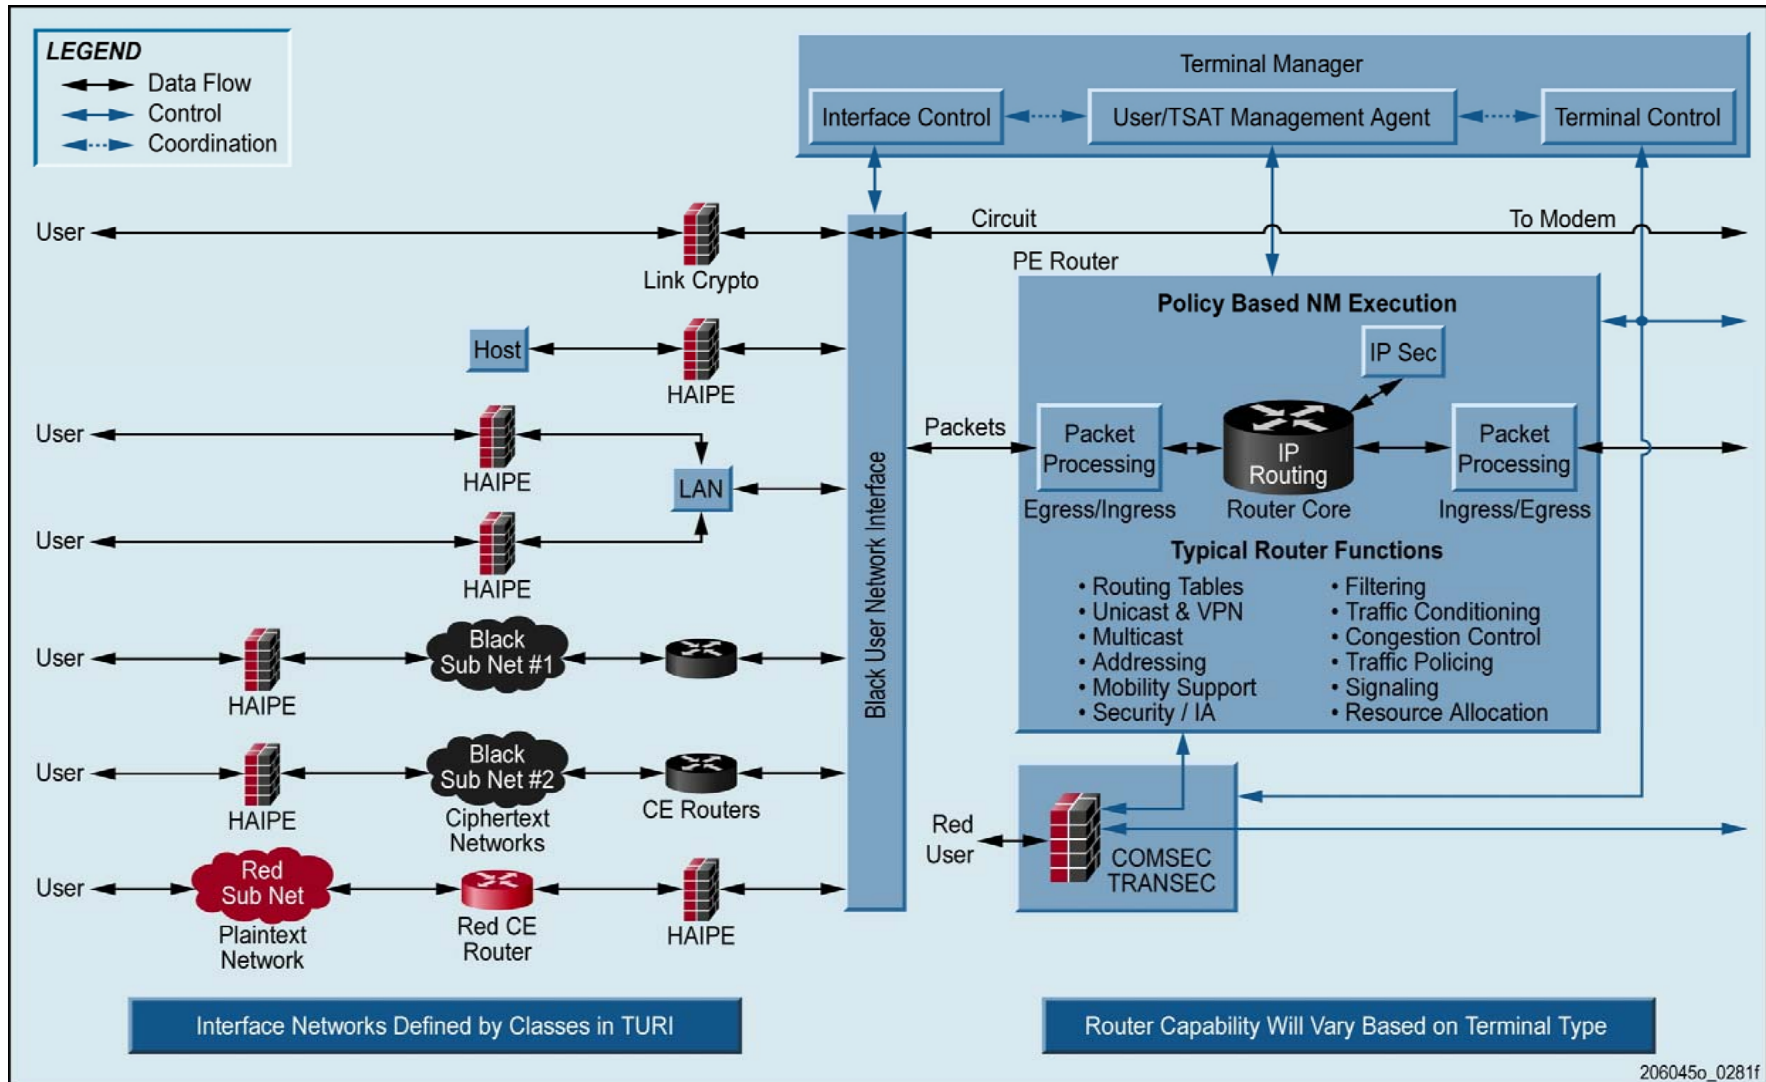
LEGEND
Data Flow
Control
Coordination

Terminal Manager
Interface Control
User/TSAT Management Agent
Terminal Control

User
Link Crypto
Circuit
To Modem
PE Router
Host
HAIPE
User
HAIPE
LAN
User
HAIPE
User
HAIPE
Black Sub Net #1
User
HAIPE
Black Sub Net #2
Ciphertext Networks
CE Routers
User
Red Sub Net
Plaintext Network
Red CE Router
HAIPE

Black User Network Interface

Packets
Policy Based NM Execution
IP Sec
Packet Processing
IP Routing
Packet Processing
Egress/Ingress
Router Core
Ingress/Egress
Typical Router Functions
• Routing Tables
• Unicast & VPN
• Multicast
• Addressing
• Mobility Support
• Security / IA
• Filtering
• Traffic Conditioning
• Congestion Control
• Traffic Policing
• Signaling
• Resource Allocation

Red User
COMSEC TRANSEC

Interface Networks Defined by Classes in TURI
Router Capability Will Vary Based on Terminal Type
206045o_0281f